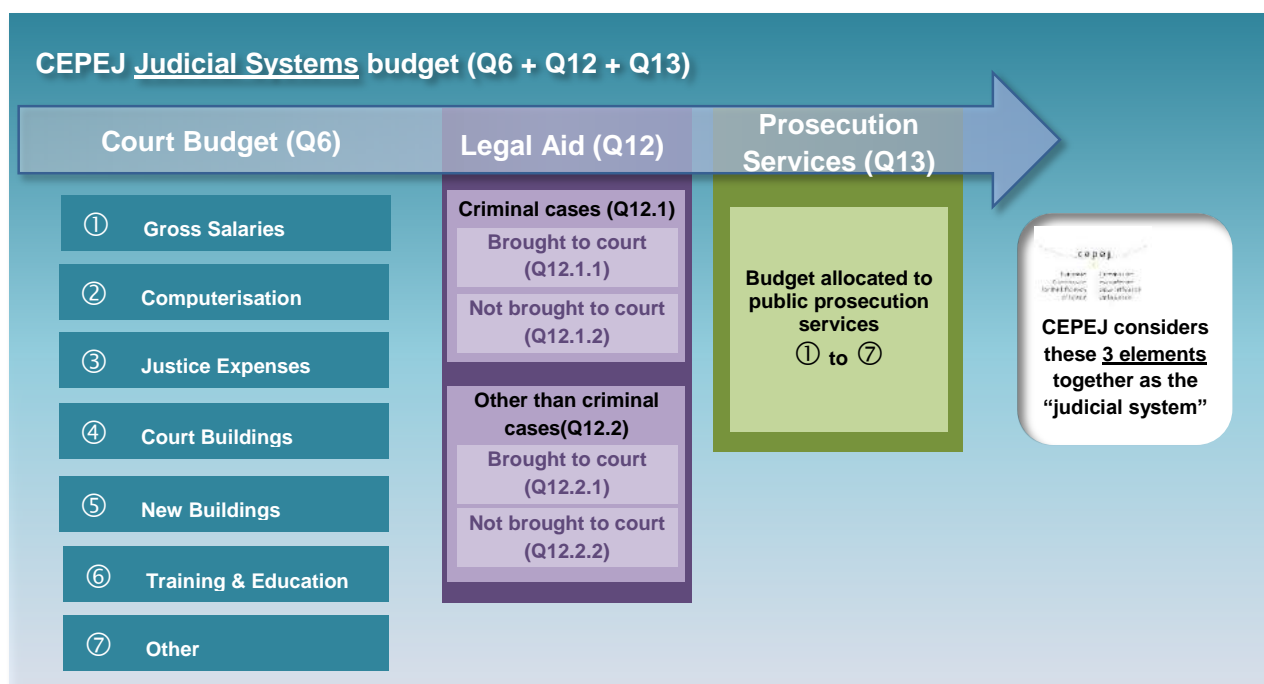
CEPEJ Judicial Systems budget (Q6 + Q12 + Q13)

Court Budget (Q6)

① Gross Salaries

② Computerisation

③ Justice Expenses

④ Court Buildings

⑤ New Buildings

⑥ Training & Education

⑦ Other

Legal Aid (Q12)

Criminal cases (Q12.1)

Brought to court (Q12.1.1)

Not brought to court (Q12.1.2)

Other than criminal cases(Q12.2)

Brought to court (Q12.2.1)

Not brought to court (Q12.2.2)

Prosecution Services (Q13)

Budget allocated to public prosecution services ① to ⑦

cepej

European Commission for the Efficiency of Justice

Commission européenne pour l'efficacité de la justice

CEPEJ considers these 3 elements together as the "judicial system"